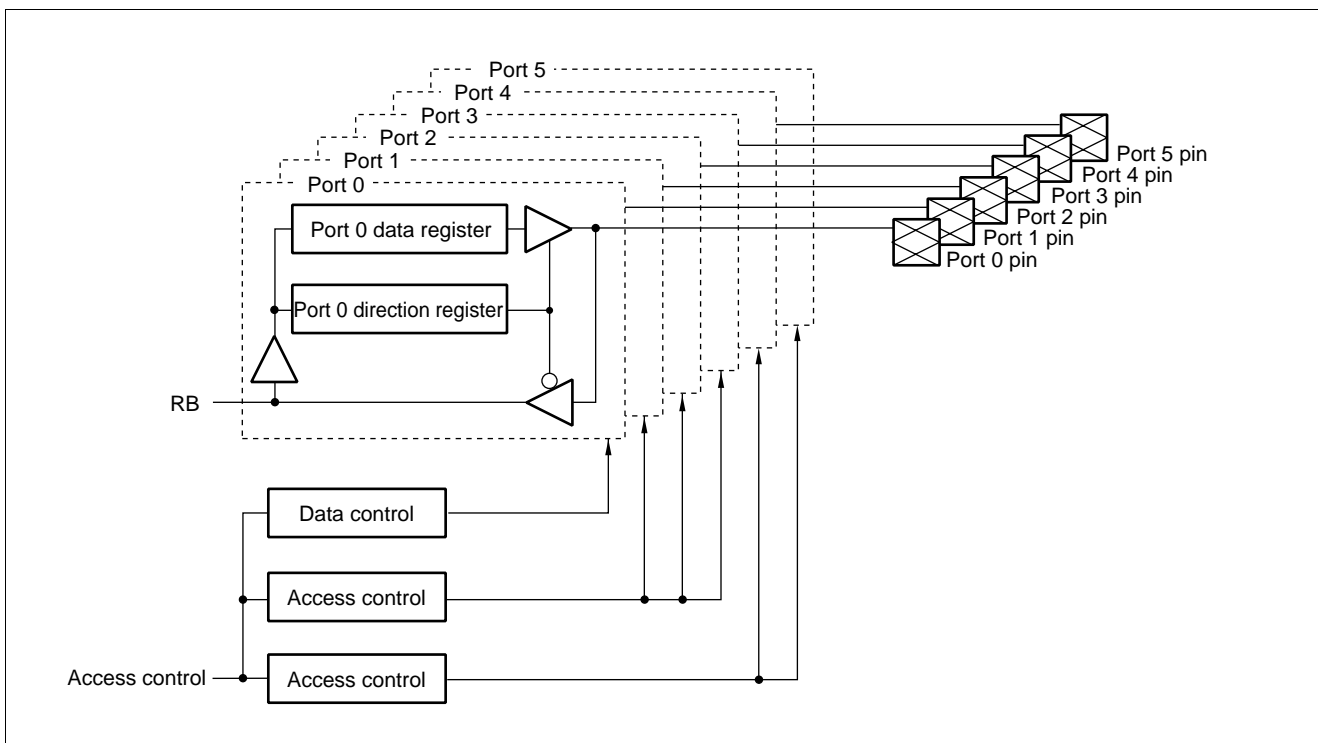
Port 5
Port 4
Port 3
Port 2
Port 1
Port 0
Port 0 data register
Port 0 direction register
RB
Port 5 pin
Port 4 pin
Port 3 pin
Port 2 pin
Port 1 pin
Port 0 pin
Data control
Access control
Access control
Access control